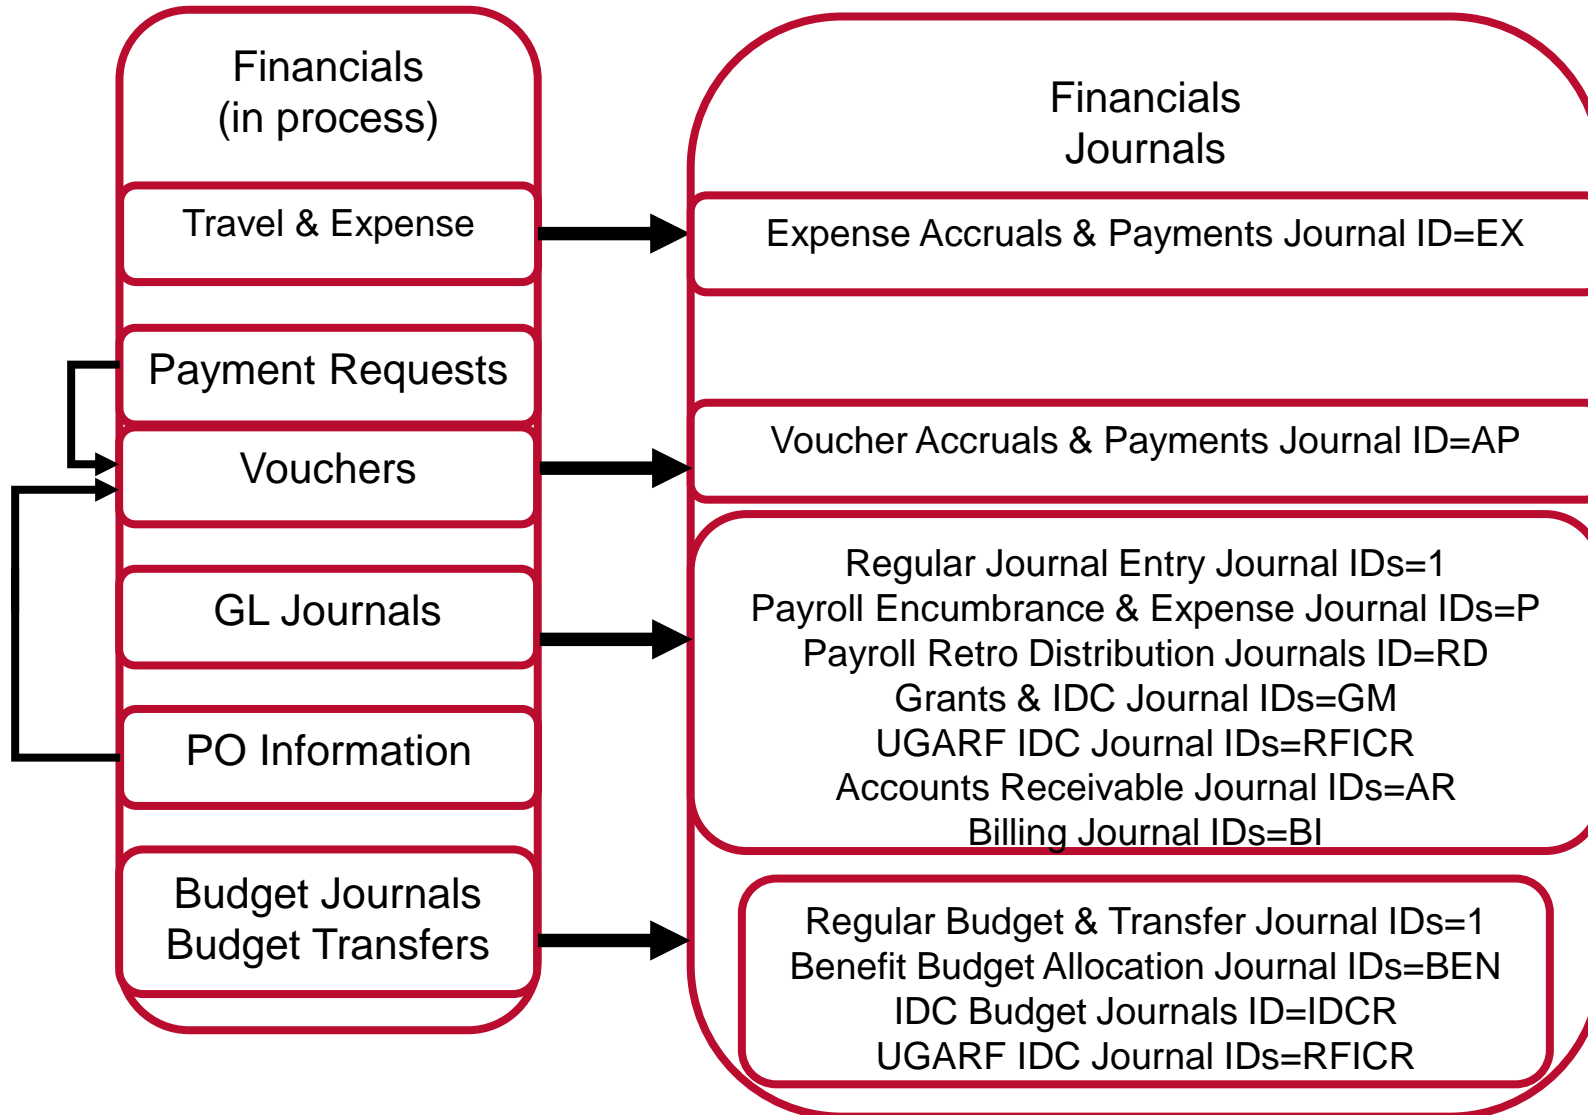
Financials
(in process)

Travel & Expense

Payment Requests

Vouchers

GL Journals

PO Information

Budget Journals
Budget Transfers

Financials
Journals

Expense Accruals & Payments Journal ID=EX

Voucher Accruals & Payments Journal ID=AP

Regular Journal Entry Journal IDs=1
Payroll Encumbrance & Expense Journal IDs=P
Payroll Retro Distribution Journals ID=RD
Grants & IDC Journal IDs=GM
UGARF IDC Journal IDs=RFICR
Accounts Receivable Journal IDs=AR
Billing Journal IDs=BI

Regular Budget & Transfer Journal IDs=1
Benefit Budget Allocation Journal IDs=BEN
IDC Budget Journals ID=IDCR
UGARF IDC Journal IDs=RFICR